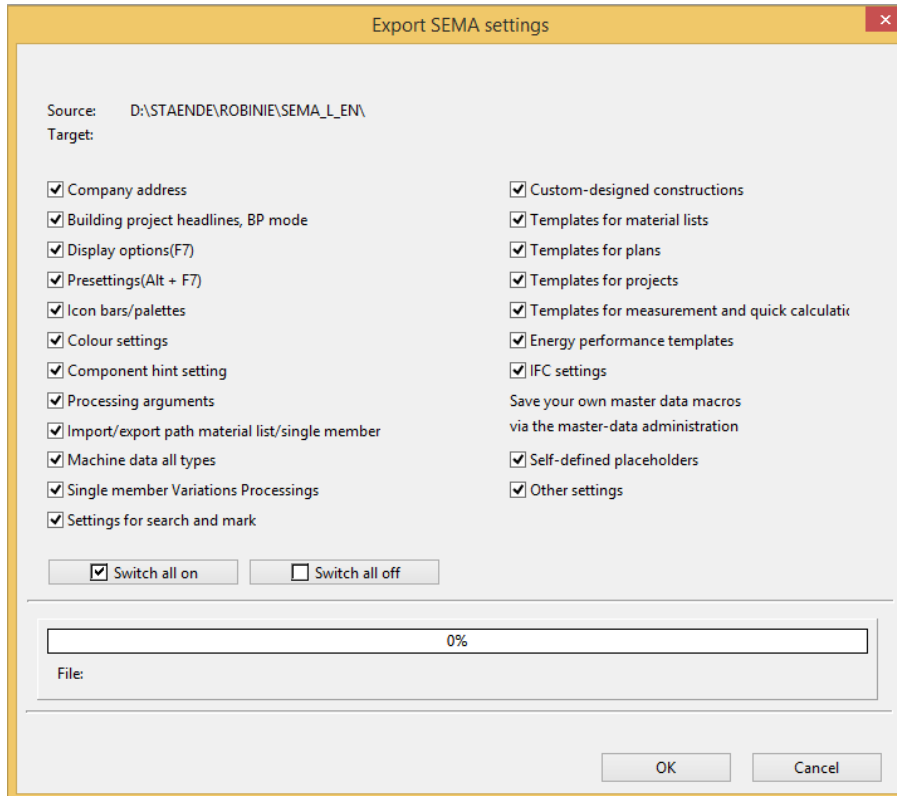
Export SEMA settings

Source: D:\STAENDE\ROBINIE\SEMA_L_EN\
Target:

☑ Company address
☑ Building project headlines, BP mode
☑ Display options(F7)
☑ Presettings(Alt + F7)
☑ Icon bars/palettes
☑ Colour settings
☑ Component hint setting
☑ Processing arguments
☑ Import/export path material list/single member
☑ Machine data all types
☑ Single member Variations Processings
☑ Settings for search and mark

☑ Custom-designed constructions
☑ Templates for material lists
☑ Templates for plans
☑ Templates for projects
☑ Templates for measurement and quick calculatic
☑ Energy performance templates
☑ IFC settings
Save your own master data macros via the master-data administration
☑ Self-defined placeholders
☑ Other settings

☑ Switch all on
☐ Switch all off

0%

File:

OK
Cancel